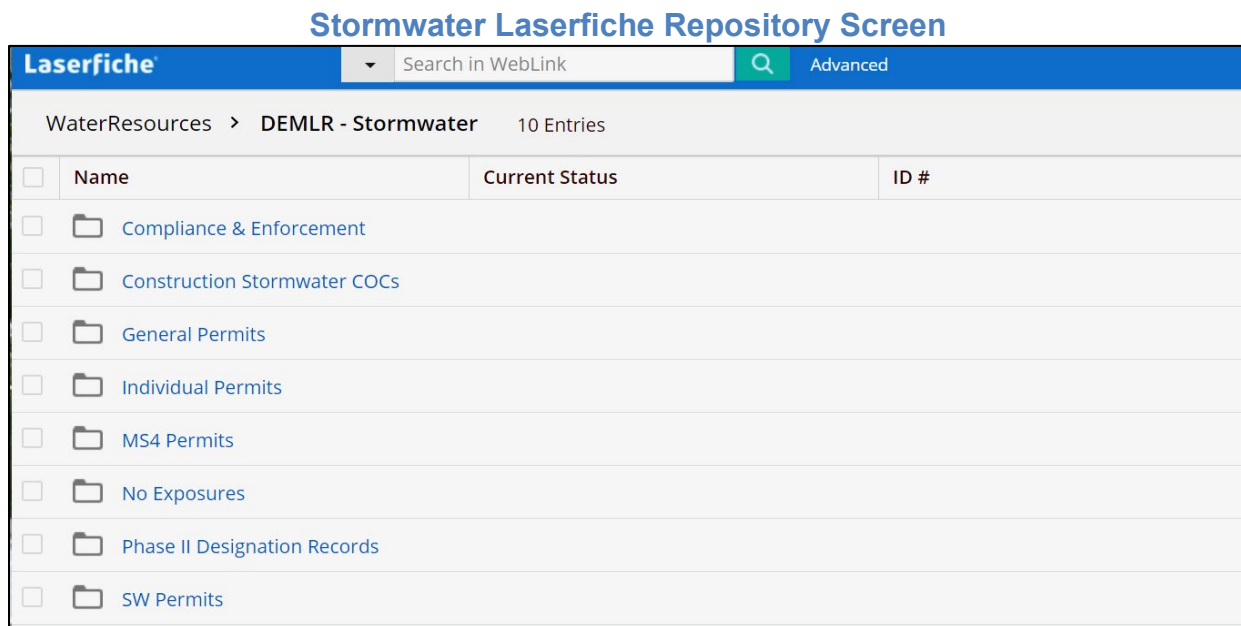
Stormwater Laserfiche Repository Screen

Laserfiche

Search in WebLink

Advanced

WaterResources > DEMLR - Stormwater 10 Entries

| Name | Current Status | ID # |
|---|---|---|
| Compliance & Enforcement | | |
| Construction Stormwater COCs | | |
| General Permits | | |
| Individual Permits | | |
| MS4 Permits | | |
| No Exposures | | |
| Phase II Designation Records | | |
| SW Permits | | |